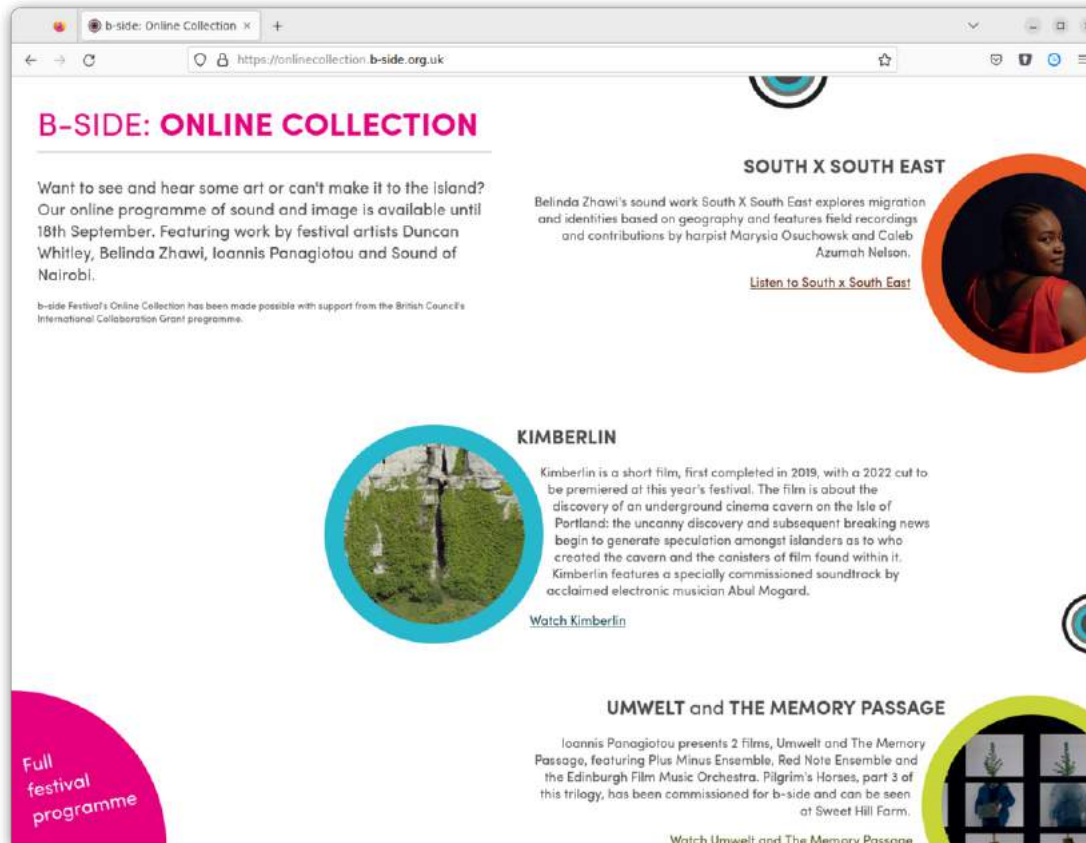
b-side: Online Collection ×
+
https://onlinecollection.b-side.org.uk

B-SIDE: ONLINE COLLECTION

Want to see and hear some art or can't make it to the island? Our online programme of sound and image is available until 18th September. Featuring work by festival artists Duncan Whitley, Belinda Zhawi, Ioannis Panagiotou and Sound of Nairobi.

b-side Festival's Online Collection has been made possible with support from the British Council's International Collaboration Grant programme.

SOUTH X SOUTH EAST

Belinda Zhawi's sound work South X South East explores migration and identities based on geography and features field recordings and contributions by harpist Marysia Osuchowsk and Caleb Azumah Nelson.

Listen to South x South East

KIMBERLIN

Kimberlin is a short film, first completed in 2019, with a 2022 cut to be premiered at this year's festival. The film is about the discovery of an underground cinema cavern on the Isle of Portland: the uncanny discovery and subsequent breaking news begin to generate speculation amongst islanders as to who created the cavern and the canisters of film found within it. Kimberlin features a specially commissioned soundtrack by acclaimed electronic musician Abul Mogard.

Watch Kimberlin

UMWELT and THE MEMORY PASSAGE

Ioannis Panagiotou presents 2 films, Umwelt and The Memory Passage, featuring Plus Minus Ensemble, Red Note Ensemble and the Edinburgh Film Music Orchestra. Pilgrim's Horses, part 3 of this trilogy, has been commissioned for b-side and can be seen at Sweet Hill Farm.

Watch Umwelt and The Memory Passage

Full festival programme